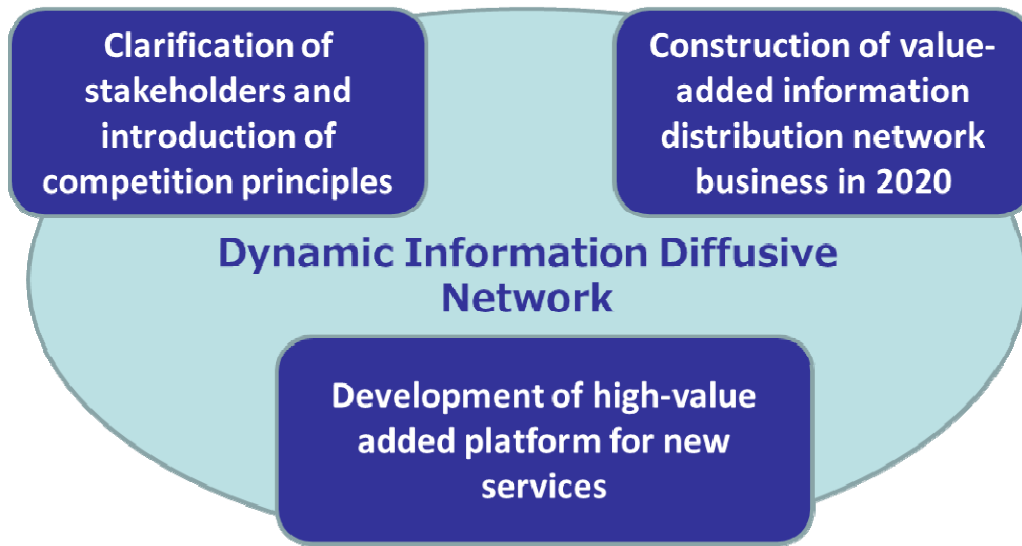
Clarification of stakeholders and introduction of competition principles

Construction of value-added information distribution network business in 2020

Dynamic Information Diffusive Network

Development of high-value added platform for new services